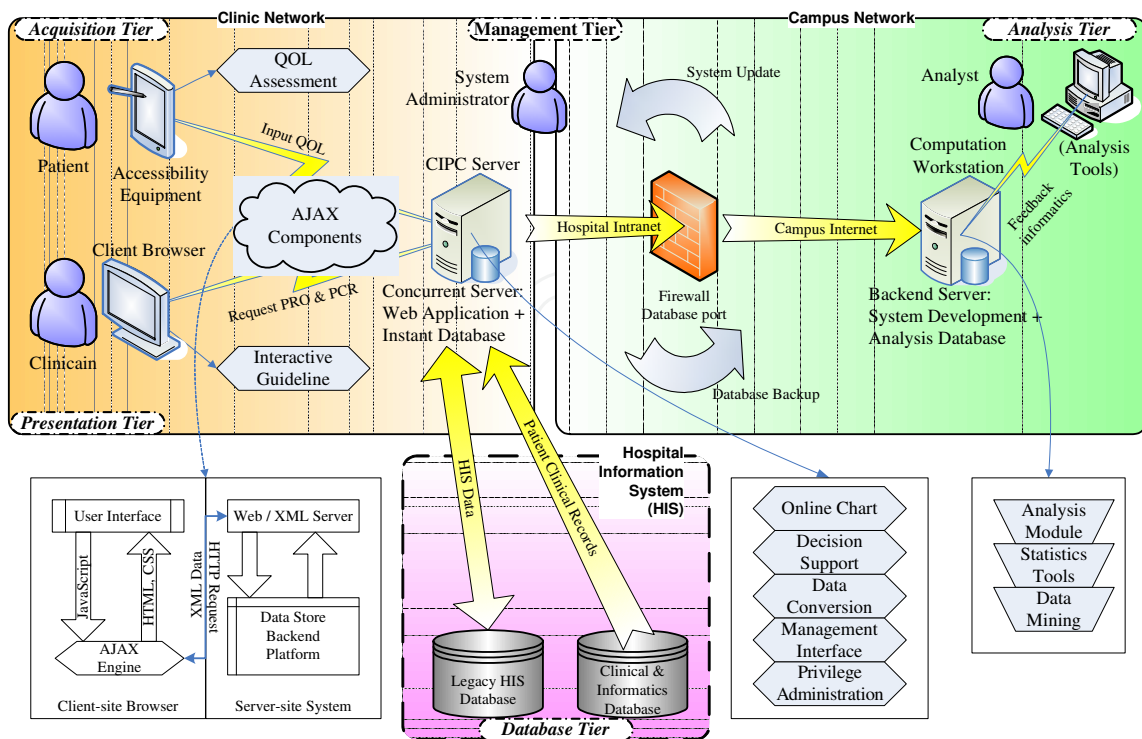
Clinic Network

Campus Network

Acquisition Tier

Management Tier

Analysis Tier

QOL Assessment

Patient

Accessibility Equipment

Input QOL

System Administrator

System Update

Analyst

Computation Workstation

(Analysis Tools)

Feedback informatics

AJAX Components

CIPC Server

Client Browser

Hospital Intranet

Campus Internet

Firewall Database port

Request PRO & PCR

Concurrent Server: Web Application + Instant Database

Backend Server: System Development + Analysis Database

Clinicain

Interactive Guideline

Database Backup

Presentation Tier

Hospital Information System (HIS)

HIS Data

Patient Clinical Records

User Interface

JavaScript

HTML, CSS

AJAX Engine

XML Data

HTTP Request

Web / XML Server

Data Store Backend Platform

Client-site Browser

Server-site System

Legacy HIS Database

Clinical & Informatics Database

Database Tier

Online Chart

Decision Support

Data Conversion

Management Interface

Privilege Administration

Analysis Module

Statistics Tools

Data Mining